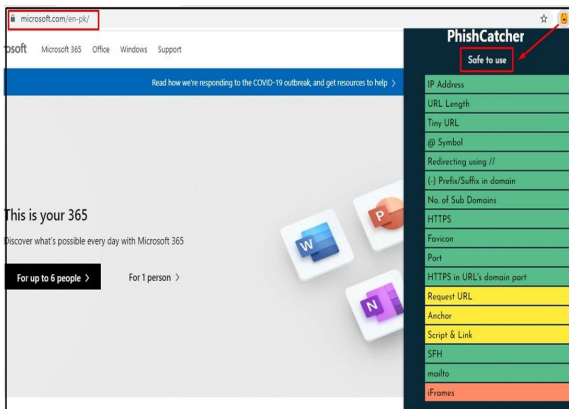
microsoft.com/en-pk/

osoft Microsoft 365 Office Windows Support

Read how we're responding to the COVID-19 outbreak, and get resources to help >

This is your 365

Discover what's possible every day with Microsoft 365

For up to 6 people >

For 1 person >

W

P

N

PhishCatcher

Safe to use

IP Address
URL Length
Tiny URL
@ Symbol
Redirecting using //
(-) Prefix/Suffix in domain
No. of Sub Domains
HTTPS
Favicon
Port
HTTPS in URL's domain part
Request URL
Anchor
Script & Link
SFH
mailto
iFrames